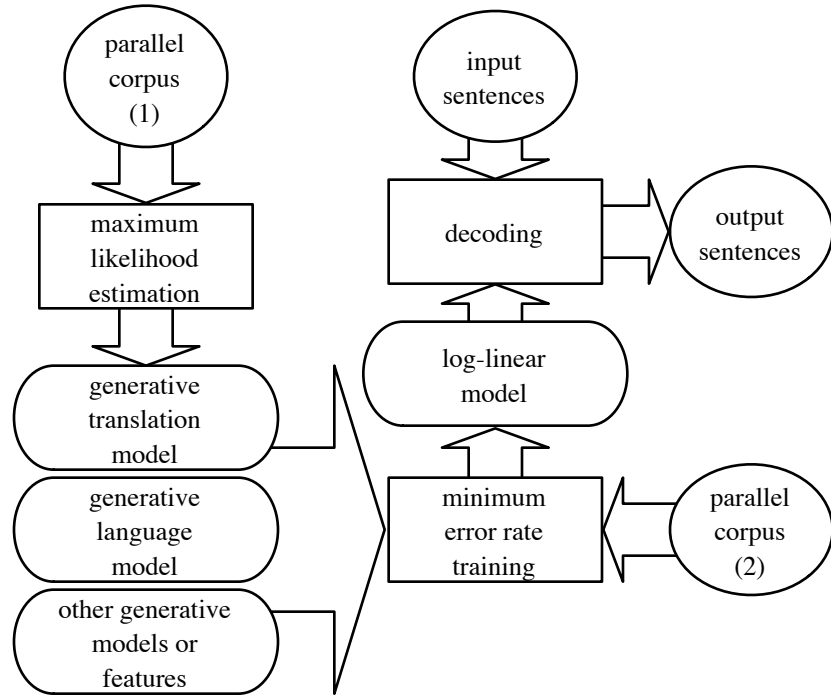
parallel corpus (1)

maximum likelihood estimation

generative translation model

generative language model

other generative models or features

input sentences

decoding

output sentences

log-linear model

minimum error rate training

parallel corpus (2)